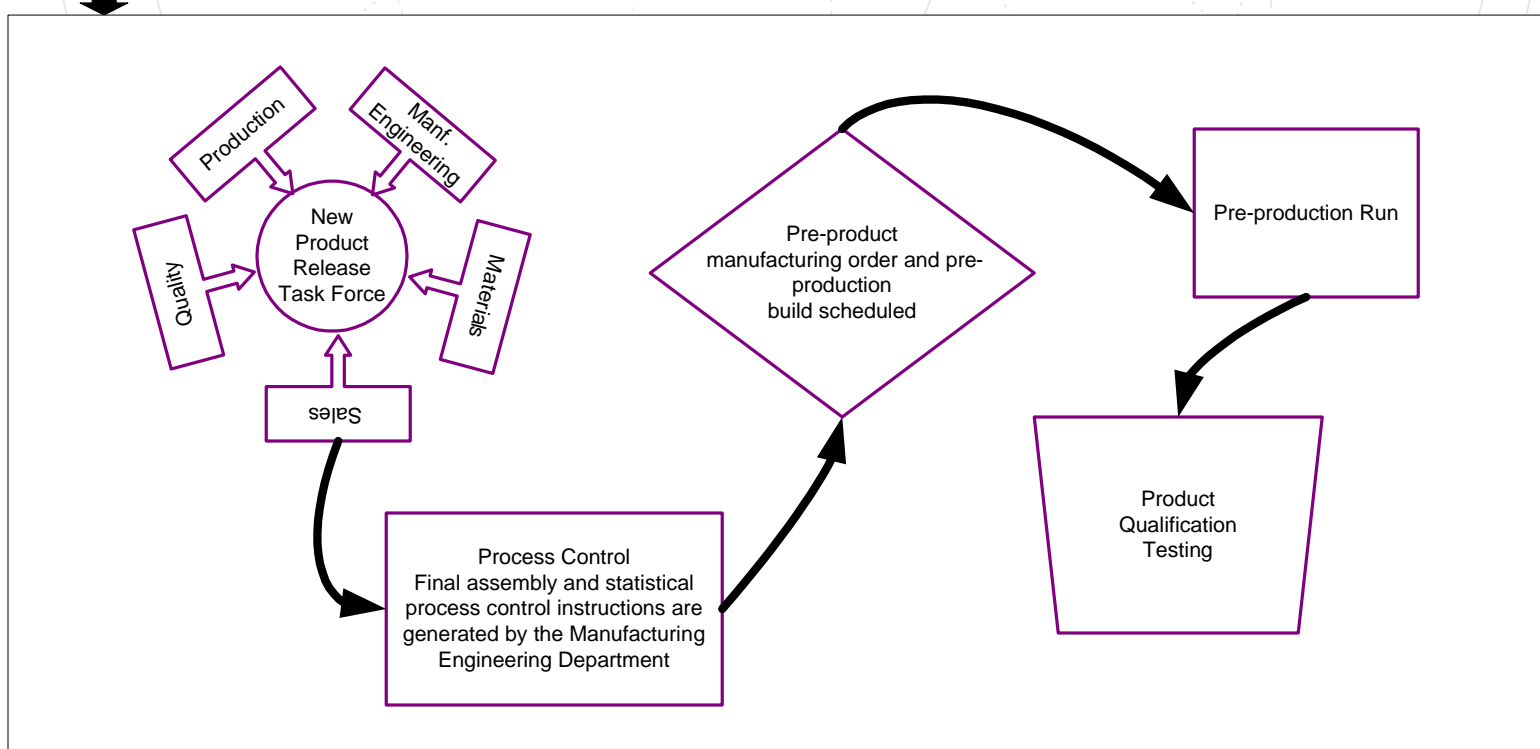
Production

Manf. Engineering

New Product Release Task Force

Quality

Materials

Sales

Pre-product manufacturing order and pre-production build scheduled

Pre-production Run

Process Control
Final assembly and statistical process control instructions are generated by the Manufacturing Engineering Department

Product Qualification Testing